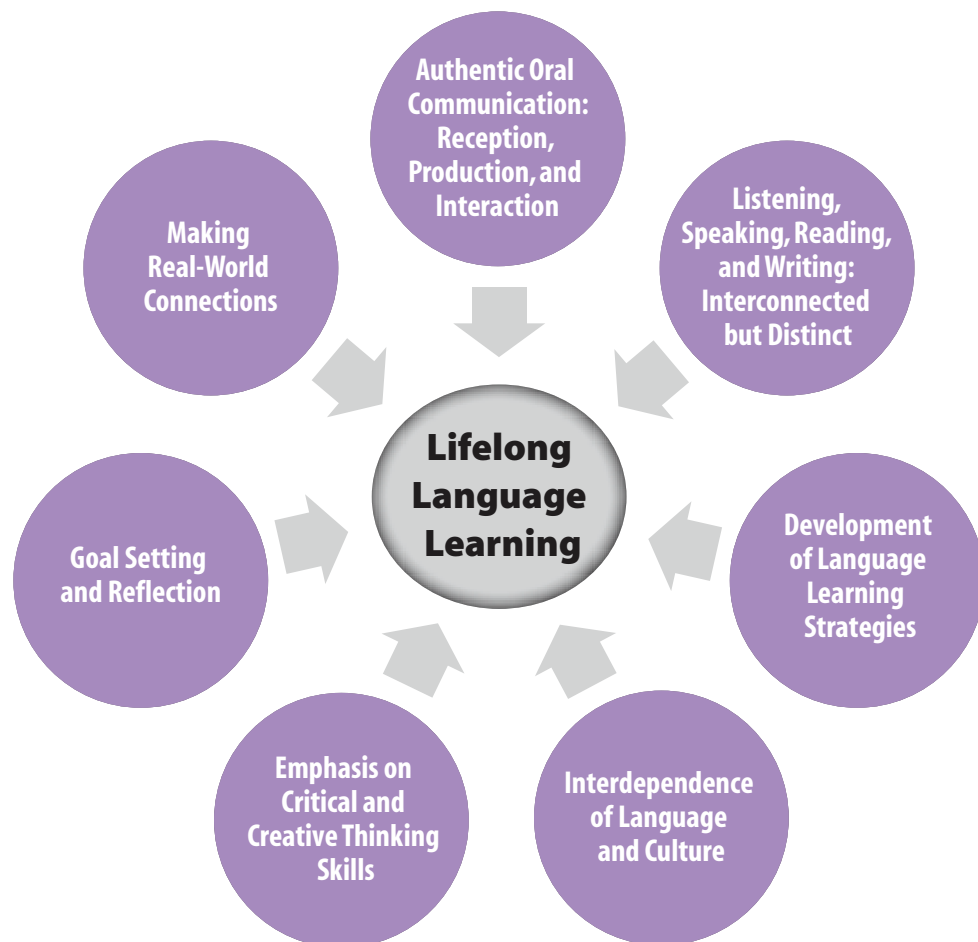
Authentic Oral Communication: Reception, Production, and Interaction

Listening, Speaking, Reading, and Writing: Interconnected but Distinct

Development of Language Learning Strategies

Interdependence of Language and Culture

Emphasis on Critical and Creative Thinking Skills

Goal Setting and Reflection

Making Real-World Connections

Lifelong Language Learning